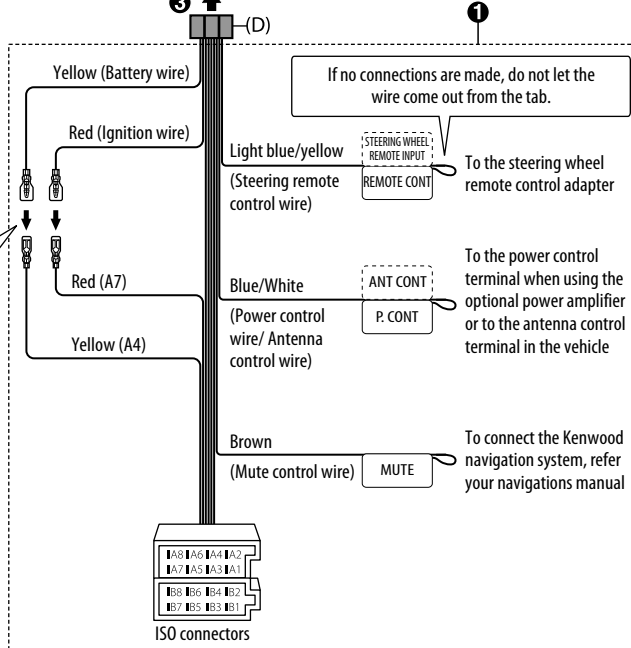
❸ (D) ❶

Yellow (Battery wire)

Red (Ignition wire)

If no connections are made, do not let the wire come out from the tab.

Light blue/yellow

(Steering remote control wire)

STEERING WHEEL REMOTE INPUT

REMOTE CONT

To the steering wheel remote control adapter

Red (A7)

Yellow (A4)

Blue/White

(Power control wire/ Antenna control wire)

ANT CONT

P. CONT

To the power control terminal when using the optional power amplifier or to the antenna control terminal in the vehicle

Brown

(Mute control wire)

MUTE

To connect the Kenwood navigation system, refer your navigations manual

| A8 | A6 | A4 | A2 |
|---|---|---|---|
| A7 | A5 | A3 | A1 |

| B8 | B6 | B4 | B2 |
|---|---|---|---|
| B7 | B5 | B3 | B1 |

ISO connectors